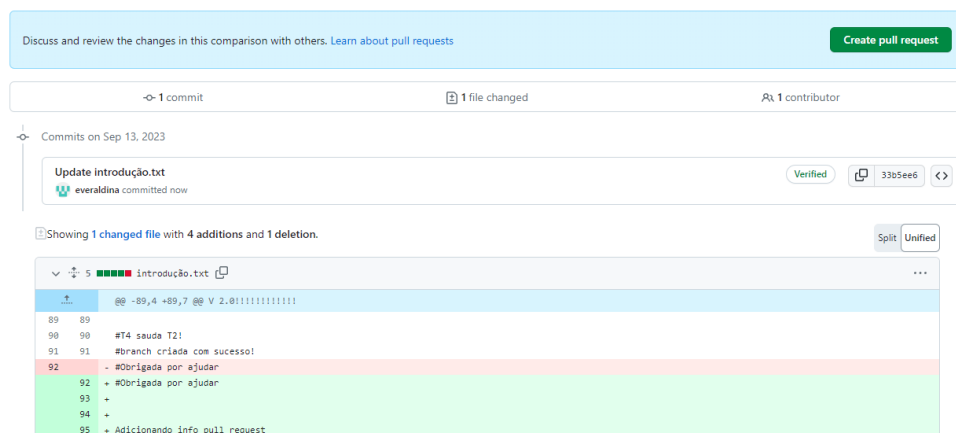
Discuss and review the changes in this comparison with others. Learn about pull requests

Create pull request

1 commit

1 file changed

1 contributor

Commits on Sep 13, 2023

Update introdução.txt

everaldina committed now

Verified

33b5ee6

Showing 1 changed file with 4 additions and 1 deletion.

Split

Unified

5 introdução.txt

...

@@ -89,4 +89,7 @@ V 2.0!!!!!!!!!!!

| | | |
|---|---|---|
| 89 | 89 | |
| 90 | 90 | #T4 sauda T2! |
| 91 | 91 | #branch criada com sucesso! |
| 92 | | - #Obrigada por ajudar |
| | 92 | + #Obrigada por ajudar |
| | 93 | + |
| | 94 | + |
| | 95 | + Adicionando info pull request |